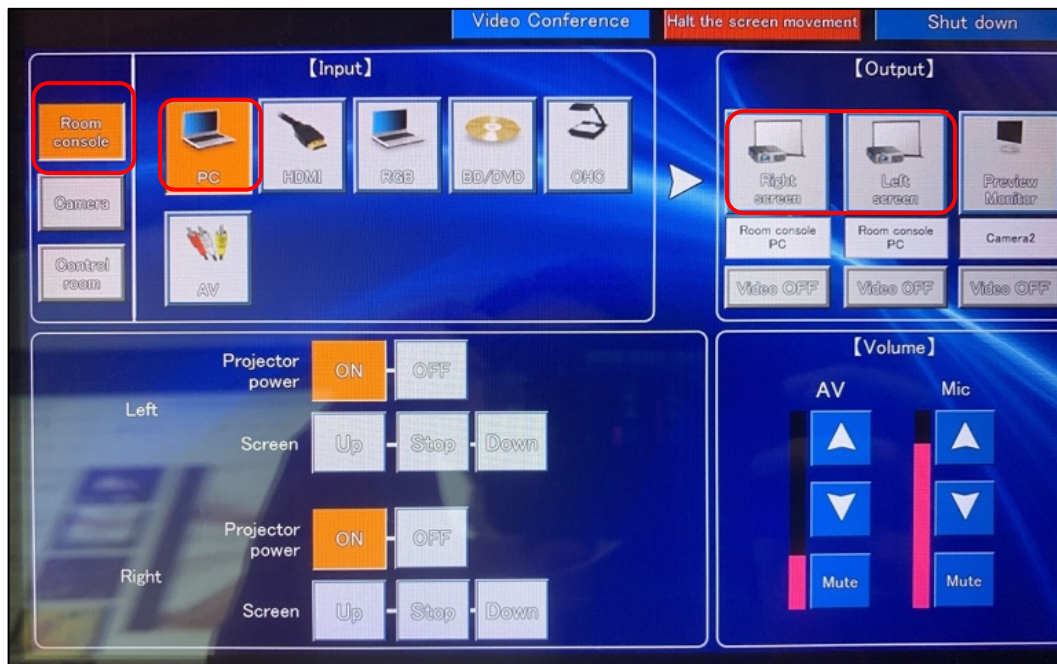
Video Conference
Halt the screen movement
Shut down

【Input】

Room console
Camera
Control room

PC
HDMI
RGB
BD/DVD
OHC
AV

【Output】

Right screen
Left screen
Preview Monitor

Room console PC
Room console PC
Camera2

Video OFF
Video OFF
Video OFF

Left
Projector power
ON
OFF
Screen
Up
Stop
Down

Right
Projector power
ON
OFF
Screen
Up
Stop
Down

【Volume】

AV
Mute

Mic
Mute